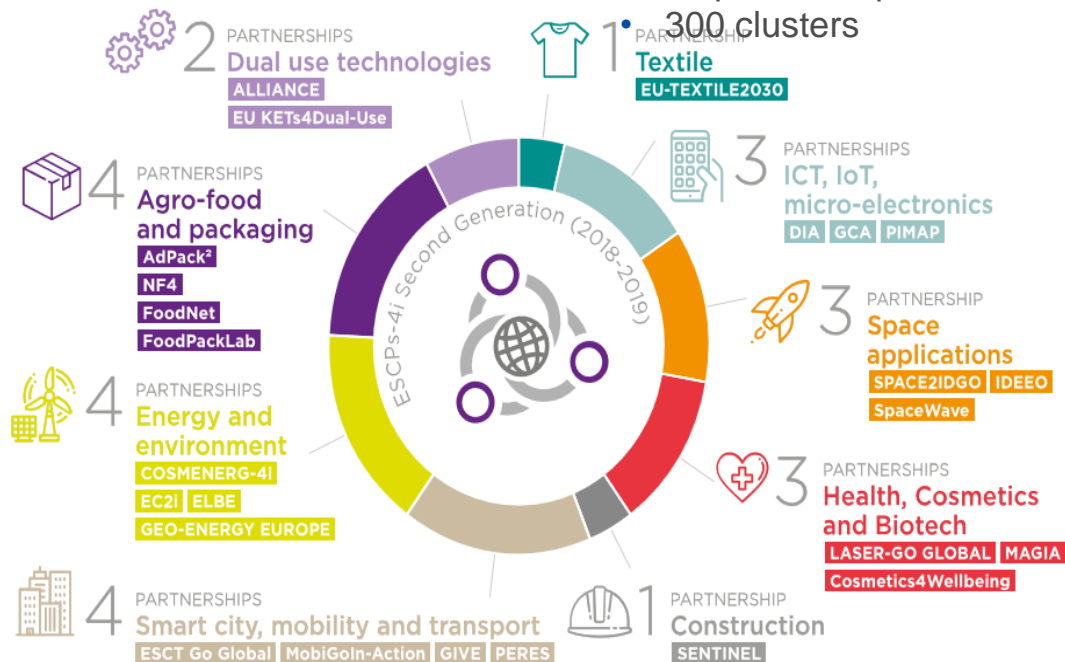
300 clusters

2 PARTNERSHIPS
Dual use technologies
ALLIANCE
EU KETs4Dual-Use

1 PARTNERSHIP
Textile
EU-TEXTILE2030

4 PARTNERSHIPS
Agro-food and packaging
AdPack²
NF4
FoodNet
FoodPackLab

3 PARTNERSHIPS
ICT, IoT, micro-electronics
DIA GCA PIMAP

ESCPs-4i Second Generation (2018-2019)

3 PARTNERSHIP
Space applications
SPACE2IDGO IDEEO
SpaceWave

4 PARTNERSHIPS
Energy and environment
COSMENERG-4i
EC2i ELBE
GEO-ENERGY EUROPE

3 PARTNERSHIPS
Health, Cosmetics and Biotech
LASER-GO GLOBAL MAGIA
Cosmetics4Wellbeing

4 PARTNERSHIPS
Smart city, mobility and transport
ESCT Go Global MobiGoIn-Action GIVE PERES

1 PARTNERSHIP
Construction
SENTINEL